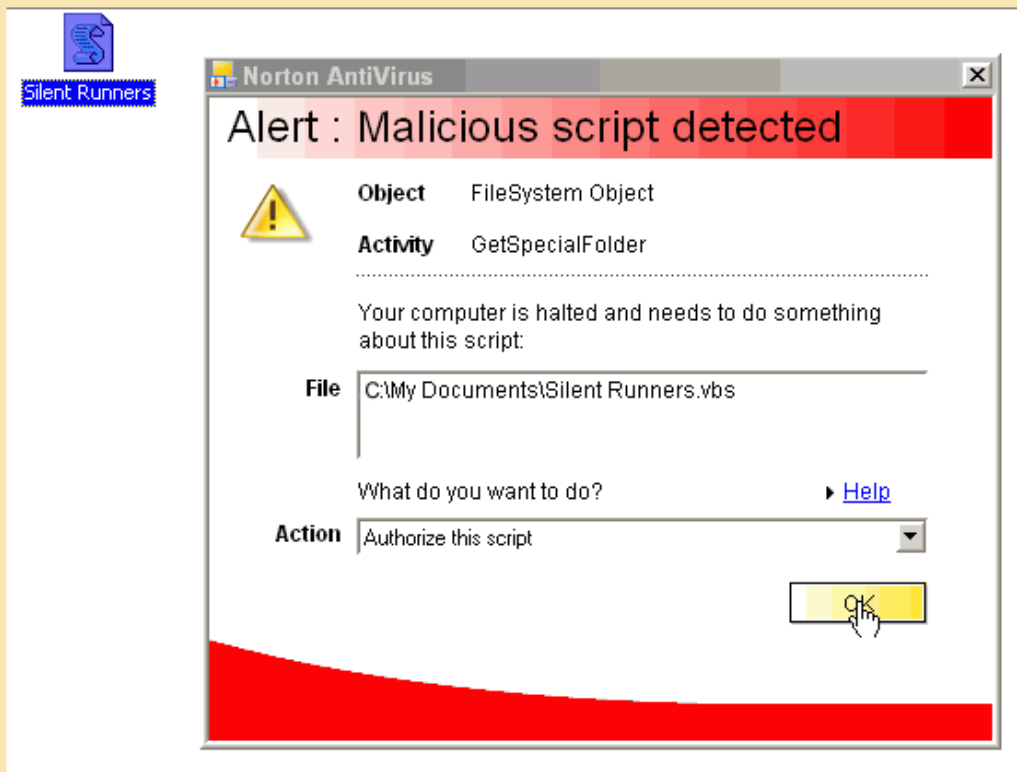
Silent Runners

Norton AntiVirus

Alert : Malicious script detected

Object FileSystem Object

Activity GetSpecialFolder

Your computer is halted and needs to do something about this script:

File C:\My Documents\Silent Runners.vbs

What do you want to do? Help

Action Authorize this script

OK